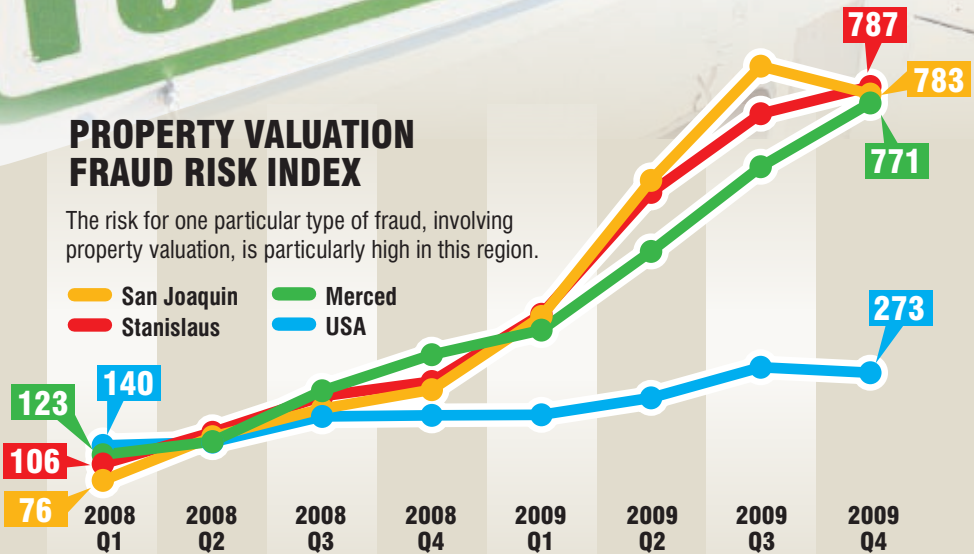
PROPERTY VALUATION FRAUD RISK INDEX

The risk for one particular type of fraud, involving property valuation, is particularly high in this region.

San Joaquin
Stanislaus
Merced
USA

787
783
771
273
123
140
106
76

2008 Q1
2008 Q2
2008 Q3
2008 Q4
2009 Q1
2009 Q2
2009 Q3
2009 Q4